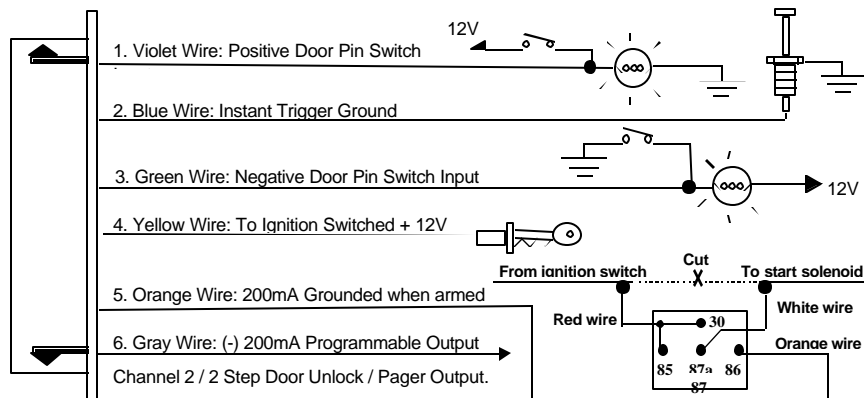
12V

1. Violet Wire: Positive Door Pin Switch

2. Blue Wire: Instant Trigger Ground

3. Green Wire: Negative Door Pin Switch Input

12V

4. Yellow Wire: To Ignition Switched + 12V

Cut

From ignition switch

X

To start solenoid

5. Orange Wire: 200mA Grounded when armed

White wire

Red wire

30

6. Gray Wire: (-) 200mA Programmable Output

Orange wire

85

87a

86

87

Channel 2 / 2 Step Door Unlock / Pager Output.